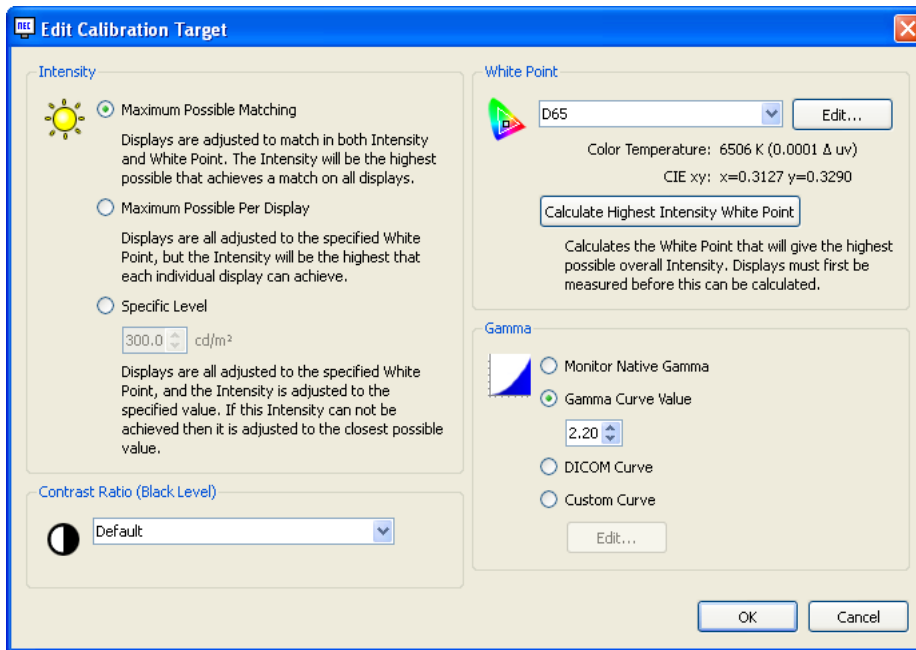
NEC Edit Calibration Target

Intensity

Maximum Possible Matching

Displays are adjusted to match in both Intensity and White Point. The Intensity will be the highest possible that achieves a match on all displays.

Maximum Possible Per Display

Displays are all adjusted to the specified White Point, but the Intensity will be the highest that each individual display can achieve.

Specific Level

300.0 cd/m²

Displays are all adjusted to the specified White Point, and the Intensity is adjusted to the specified value. If this Intensity can not be achieved then it is adjusted to the closest possible value.

Contrast Ratio (Black Level)

Default

White Point

D65

Edit...

Color Temperature: 6506 K (0.0001 Δ uv)

CIE xy: x=0.3127 y=0.3290

Calculate Highest Intensity White Point

Calculates the White Point that will give the highest possible overall Intensity. Displays must first be measured before this can be calculated.

Gamma

Monitor Native Gamma

Gamma Curve Value

2.20

DICOM Curve

Custom Curve

Edit...

OK

Cancel